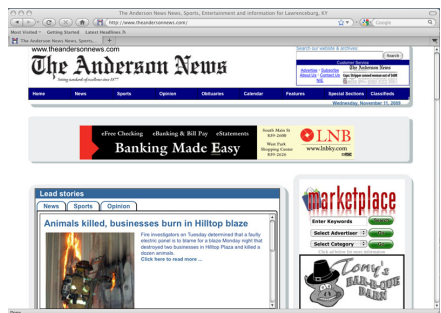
The Anderson News News, Sports, Entertainment and information for Lawrenceburg, KY

http://www.theandersonnews.com/

Google

Most Visited Getting Started Latest Headlines

The Anderson News News, Sports...

www.theandersonnews.com

The Anderson News

Setting standards of excellence since 1877

Search our website & archives

Search

Customer Service

Advertise Subscribe

About Us Contact Us

The Anderson News

Home | News | Sports | Opinion | Obituaries | Calendar | Features | Special Sections | Classifieds

Wednesday, November 11, 2009

eFree Checking eBanking & Bill Pay eStatements

Banking Made Easy

South Main St 839-2690

West Park Shopping Center 839-2020

LNB

www.lnbky.com

Lead stories

News | Sports | Opinion

Animals killed, businesses burn in Hilltop blaze

Fire investigators on Tuesday determined that a faulty electric panel is to blame for a blaze Monday night that destroyed two businesses in Hilltop Plaza and killed a dozen animals.

Click here to read more ...

marketplace

Enter Keywords

Go

Select Advertiser

Go

Select Category

Go

Tony's BAR-B-QUE BARN

Done